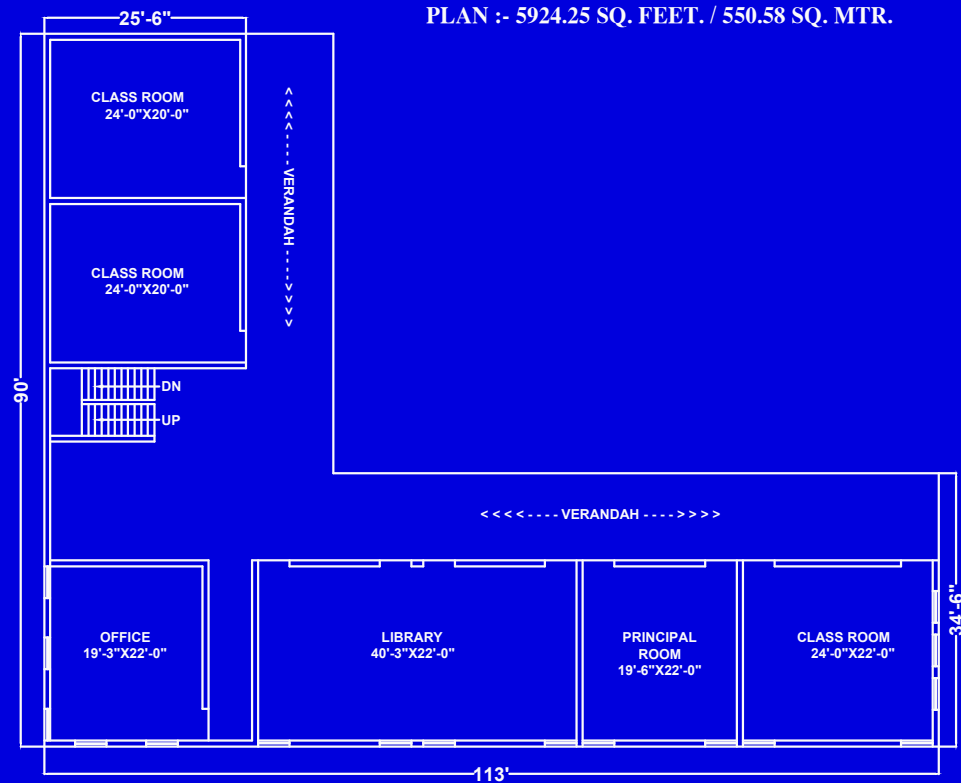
25'-6"

PLAN :- 5924.25 SQ. FEET. / 550.58 SQ. MTR.

CLASS ROOM
24'-0"X20'-0"

< < < < - - - - VERANDAH - - - - > > > >

CLASS ROOM
24'-0"X20'-0"

DN

UP

90'

< < < < - - - - VERANDAH - - - - > > > >

OFFICE
19'-3"X22'-0"

LIBRARY
40'-3"X22'-0"

PRINCIPAL ROOM
19'-6"X22'-0"

CLASS ROOM
24'-0"X22'-0"

34'-6"

113'